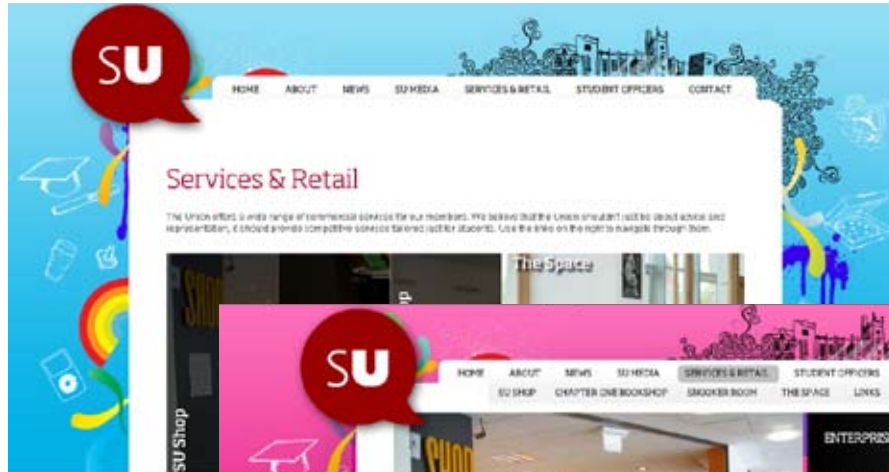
SU

HOME ABOUT NEWS SU MEDIA SERVICES & RETAIL STUDENT OFFICERS CONTACT

Services & Retail

The Union offers a wide range of commercial services for our members. We believe that the Union shouldn't just be about advice and representation, it should provide competitive services tailored just for students. Use the links on the right to navigate through them.

The Space

SU Shop

SU

HOME ABOUT NEWS SU MEDIA SERVICES & RETAIL STUDENT OFFICERS

SU SHOP CHAPTER ONE BOOKSHOP SNOOKER ROOM THE SPACE LINKS

ENTERPRIS